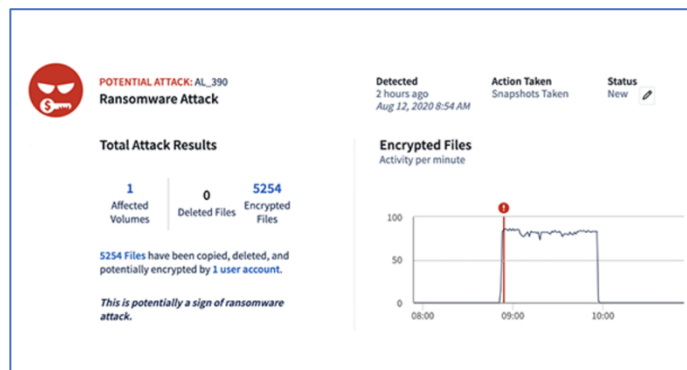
POTENTIAL ATTACK: AL_390
Ransomware Attack

Detected
2 hours ago
Aug 12, 2020 8:54 AM

Action Taken
Snapshots Taken

Status
New

Total Attack Results

1
Affected Volumes

0
Deleted Files

5254
Encrypted Files

5254 Files have been copied, deleted, and potentially encrypted by 1 user account.

This is potentially a sign of ransomware attack.

Encrypted Files
Activity per minute

100
50
0
08:00
09:00
10:00